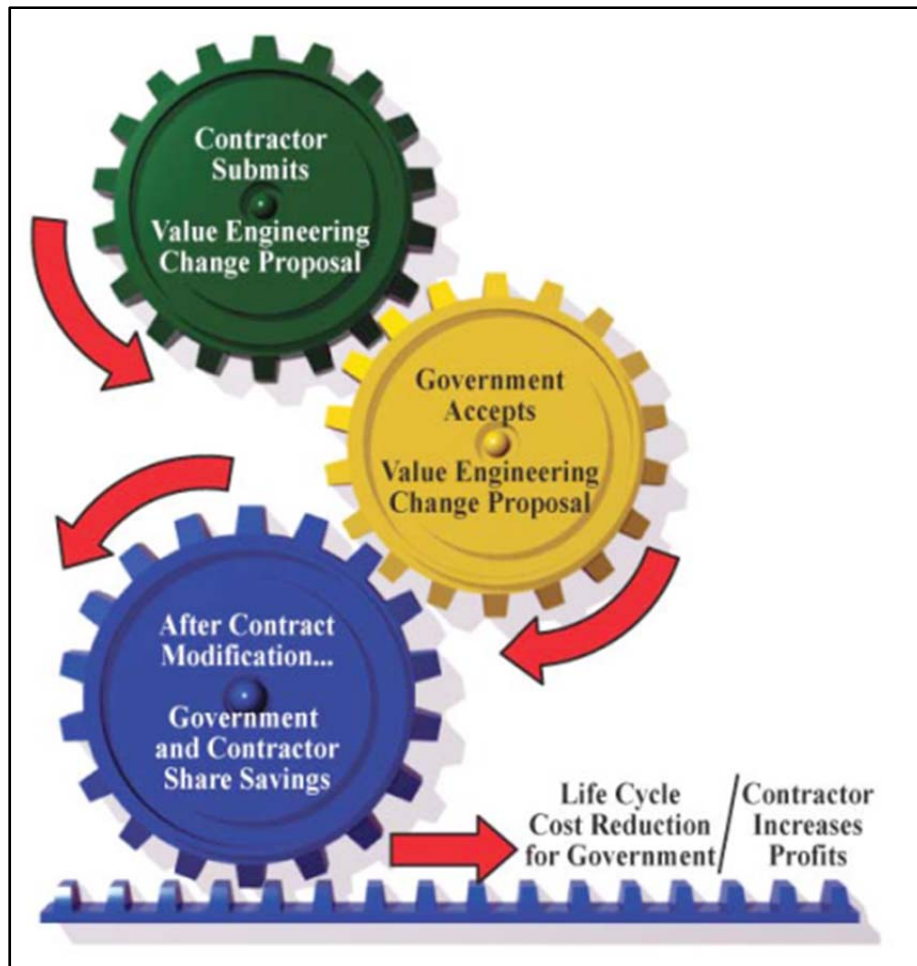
Contractor Submits

Value Engineering Change Proposal

Government Accepts

Value Engineering Change Proposal

After Contract Modification...

Government and Contractor Share Savings

Life Cycle Cost Reduction for Government / Contractor Increases Profits